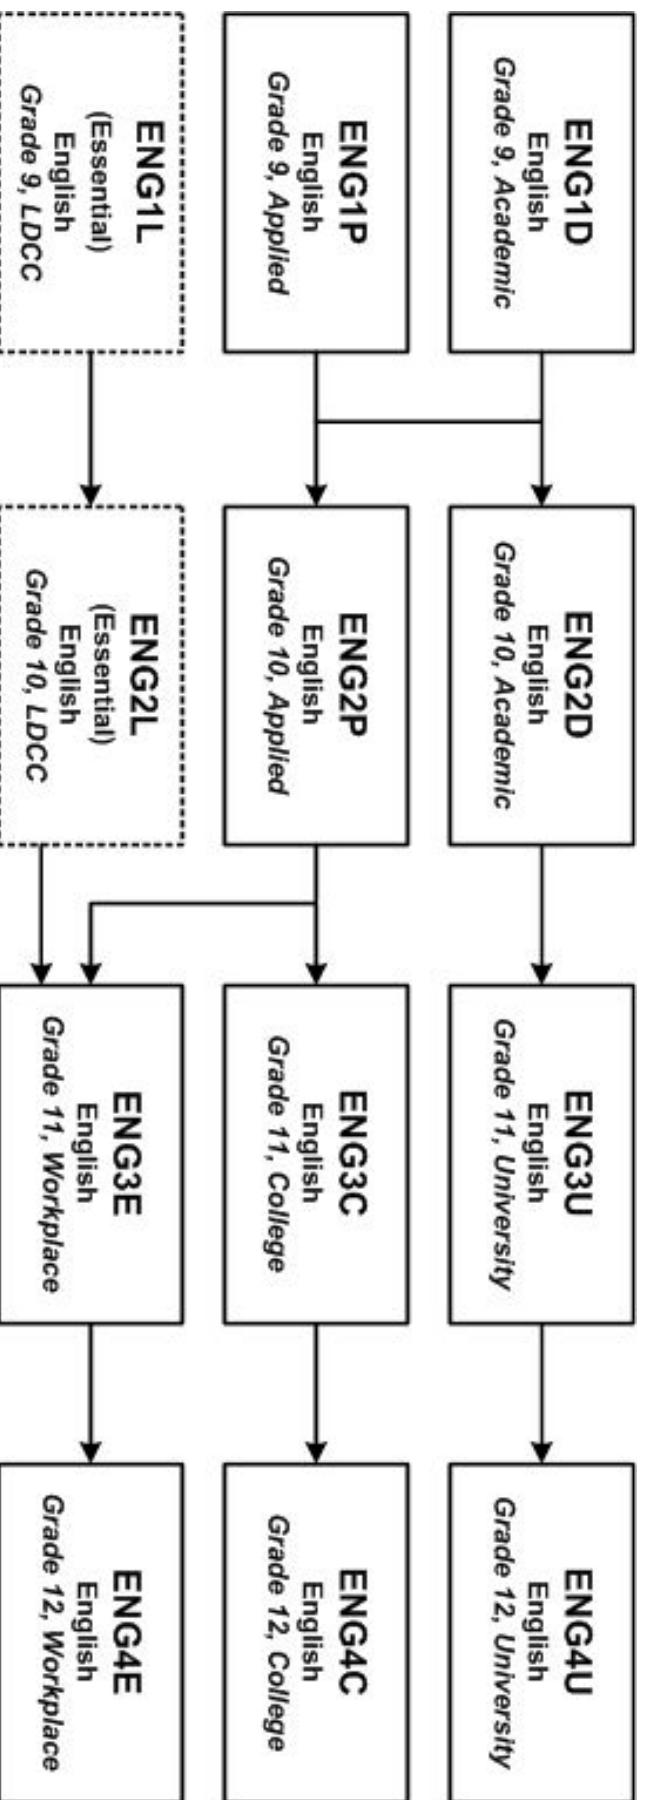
ENG1D
English
Grade 9, Academic

ENG1P
English
Grade 9, Applied

ENG1L
(Essential)
English
Grade 9, LDCC

ENG2D
English
Grade 10, Academic

ENG2P
English
Grade 10, Applied

ENG2L
(Essential)
English
Grade 10, LDCC

ENG3U
English
Grade 11, University

ENG3C
English
Grade 11, College

ENG3E
English
Grade 11, Workplace

ENG4U
English
Grade 12, University

ENG4C
English
Grade 12, College

ENG4E
English
Grade 12, Workplace